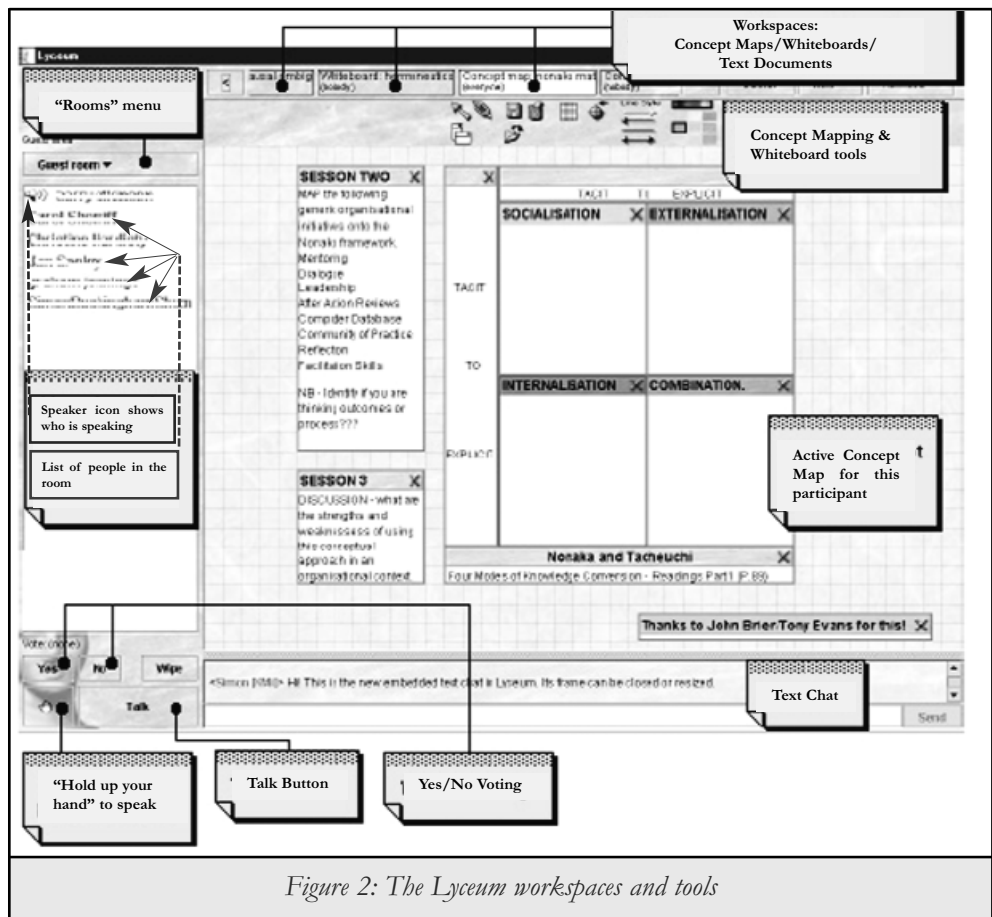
Lyceum

Workspaces: Concept Maps/Whiteboards/ Text Documents

usal embig | Whiteboard: harmonisation (nobody) | Concept map: nonaka mat (everyone) | Co (nobody)

"Rooms" menu

Guest area

Guest room ▾

Concept Mapping & Whiteboard tools

Line Style

SESSON TWO
MAP the following generic organisational initiatives onto the Nonaka framework.
Mentoring
Dialogue
Leadership
After Action Reviews
Computer Database
Community of Practice
Reflection
Facilitation Skills

NB - Identify if you are thinking outcomes or process???

SESSON 3
DISCUSSION - what are the strengths and weaknesses of using this conceptual approach in an organisational context.

TACIT TO EXPLICIT

TACIT

TO

EXPLICIT

SOCIALISATION

EXTERNALISATION

INTERNALISATION

COMBINATION.

Nonaka and Tacheuchi
Four Modes of Knowledge Conversion - Readings Part 1 P.86

Speaker icon shows who is speaking

List of people in the room

Active Concept Map for this participant

Thanks to John Brier/Tony Evans for this!

Vote (none)

Yes

No

Wipe

Talk

<Simon (KMi)> Hi! This is the new embedded text chat in Lyceum. Its frame can be closed or resized.

Text Chat

Send

"Hold up your hand" to speak

Talk Button

Yes/No Voting

Figure 2: The Lyceum workspaces and tools